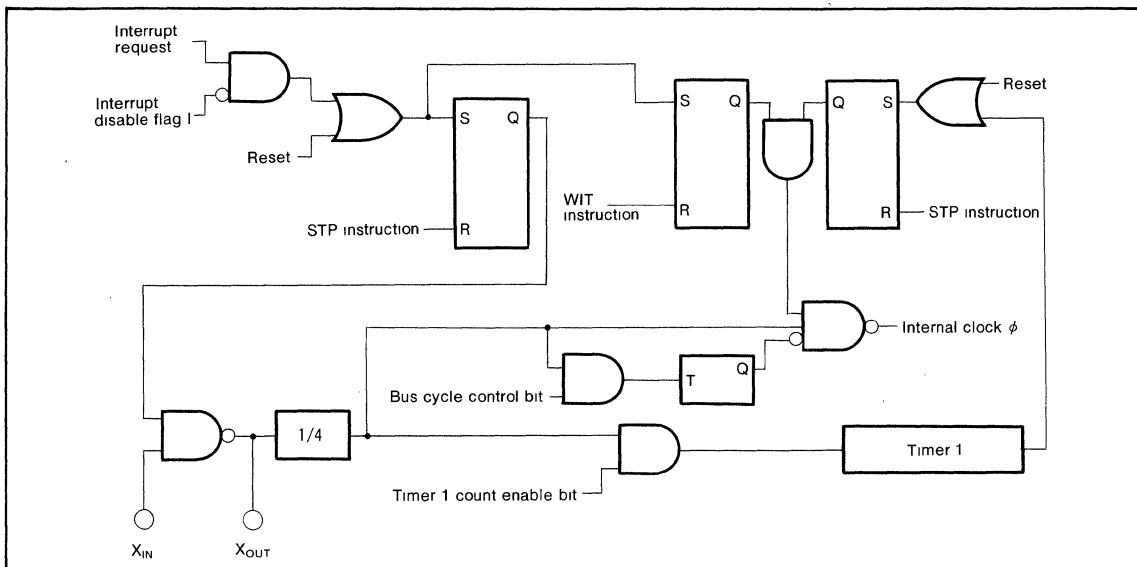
Interrupt request

Interrupt disable flag I

Reset

S

Q

STP instruction

R

S

Q

WIT instruction

R

Q

S

Reset

R

STP instruction

Internal clock $\phi$

T

Q

Bus cycle control bit

1/4

Timer 1

Timer 1 count enable bit

$X_{IN}$

$X_{OUT}$